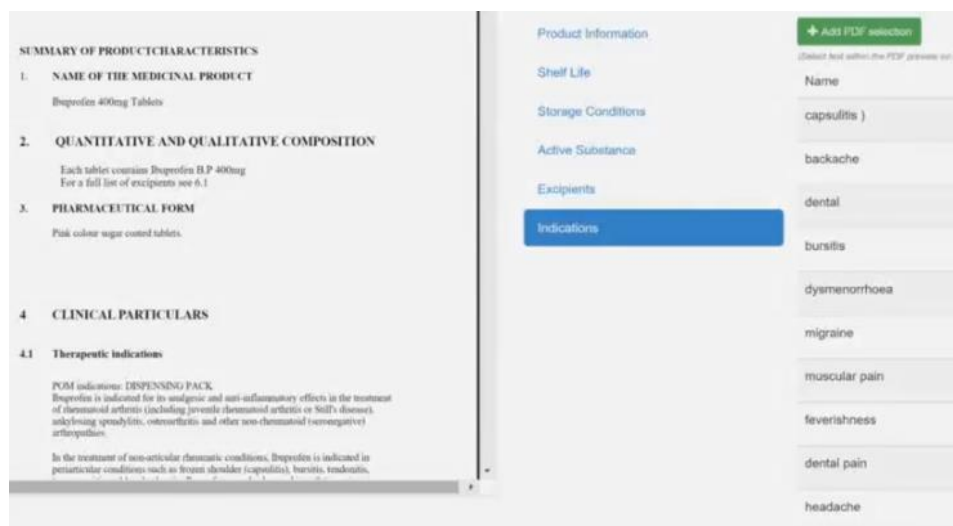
SUMMARY OF PRODUCTCHARACTERISTICS

1. NAME OF THE MEDICINAL PRODUCT

Ibuprofen 400mg Tablets

2. QUANTITATIVE AND QUALITATIVE COMPOSITION

Each tablet contains Ibuprofen B.P 400mg
For a full list of excipients see 6.1

3. PHARMACEUTICAL FORM

Pink colour sugar coated tablets.

4 CLINICAL PARTICULARS

4.1 Therapeutic indications

POM indications: DISPENSING PACK
Ibuprofen is indicated for its analgesic and anti-inflammatory effects in the treatment of rheumatoid arthritis (including juvenile rheumatoid arthritis or Still's disease), ankylosing spondylitis, osteoarthritis and other non-rheumatoid (seronegative) arthropathies.

In the treatment of non-articular rheumatic conditions, Ibuprofen is indicated in periarticular conditions such as frozen shoulder (capsulitis), bursitis, tendonitis, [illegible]

Product Information
Shelf Life
Storage Conditions
Active Substance
Excipients
Indications

+ Add PDF selection
(Select text within the PDF preview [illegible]

| Name |
|---|
| capsulitis ) |
| backache |
| dental |
| bursitis |
| dysmenorrhoea |
| migraine |
| muscular pain |
| feverishness |
| dental pain |
| headache |